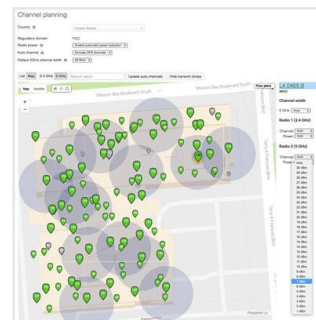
Channel planning

Country

United States

Regulatory domain

FCC

Radio power

Auto channel

Default 5GHz channel width

20 MHz

List

Map

2.4 GHz

5 GHz

Update auto channels

Hide transmit circles

Map

Satellite

Channel width

Radio 1 (2.4 GHz)

Channel

Power

Radio 2 (5 GHz)

Channel

Power

Auto